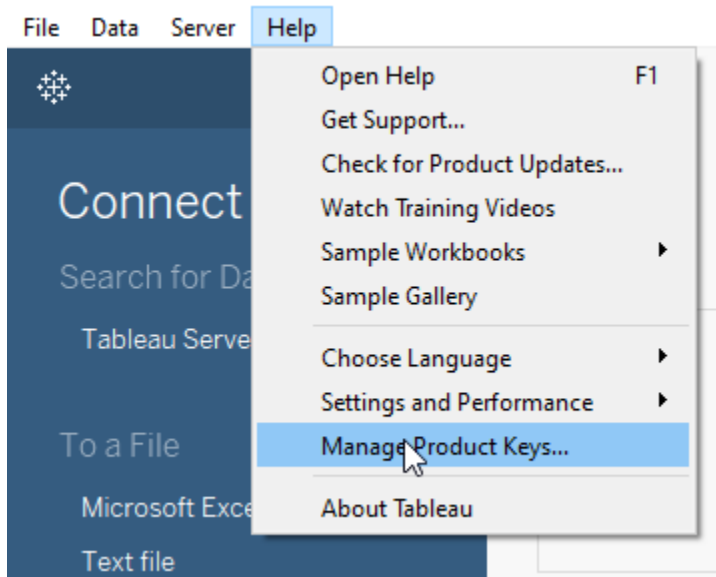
File Data Server Help

Open Help F1
Get Support...
Check for Product Updates...
Watch Training Videos
Sample Workbooks
Sample Gallery
Choose Language
Settings and Performance
Manage Product Keys...
About Tableau

Connect
Search for Da
Tableau Serve
To a File
Microsoft Exce
Text file